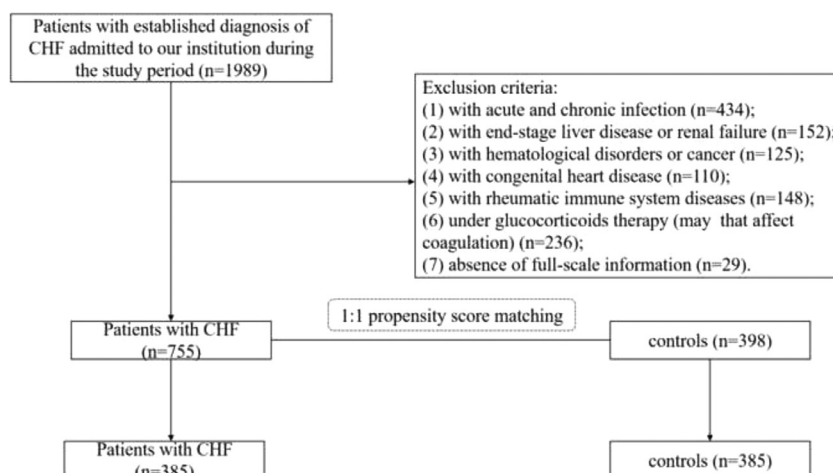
Patients with established diagnosis of CHF admitted to our institution during the study period (n=1989)

Exclusion criteria:
(1) with acute and chronic infection (n=434);
(2) with end-stage liver disease or renal failure (n=152);
(3) with hematological disorders or cancer (n=125);
(4) with congenital heart disease (n=110);
(5) with rheumatic immune system diseases (n=148);
(6) under glucocorticoids therapy (may that affect coagulation) (n=236);
(7) absence of full-scale information (n=29).

1:1 propensity score matching

Patients with CHF (n=755)

controls (n=398)

Patients with CHF (n=385)

controls (n=385)